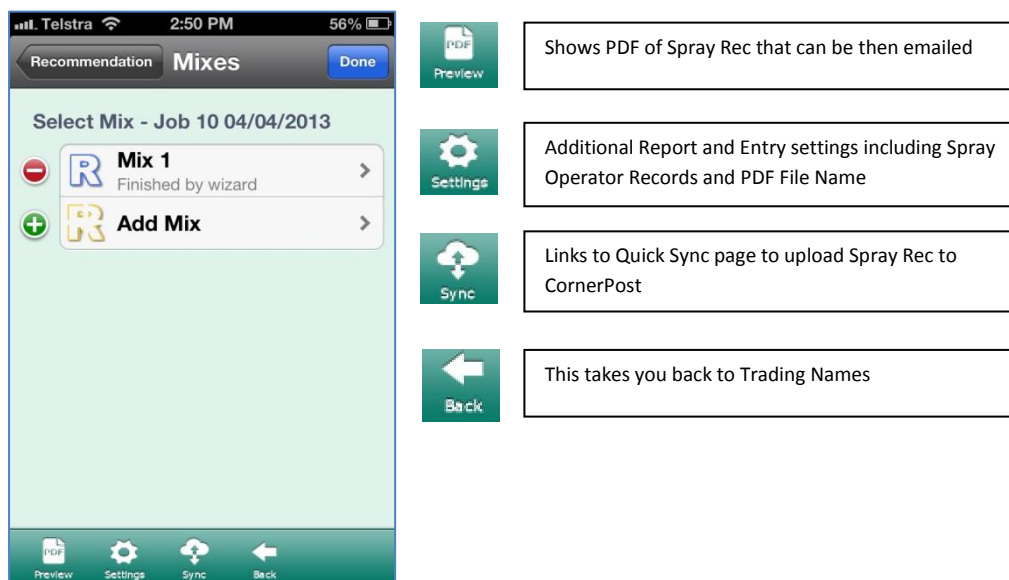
Telstra 2:50 PM 56%

Recommendation Mixes Done

Select Mix - Job 10 04/04/2013

Mix 1
Finished by wizard

Add Mix

PDF Preview Settings Sync Back

PDF Preview

Shows PDF of Spray Rec that can be then emailed

Settings

Additional Report and Entry settings including Spray Operator Records and PDF File Name

Sync

Links to Quick Sync page to upload Spray Rec to CornerPost

Back

This takes you back to Trading Names